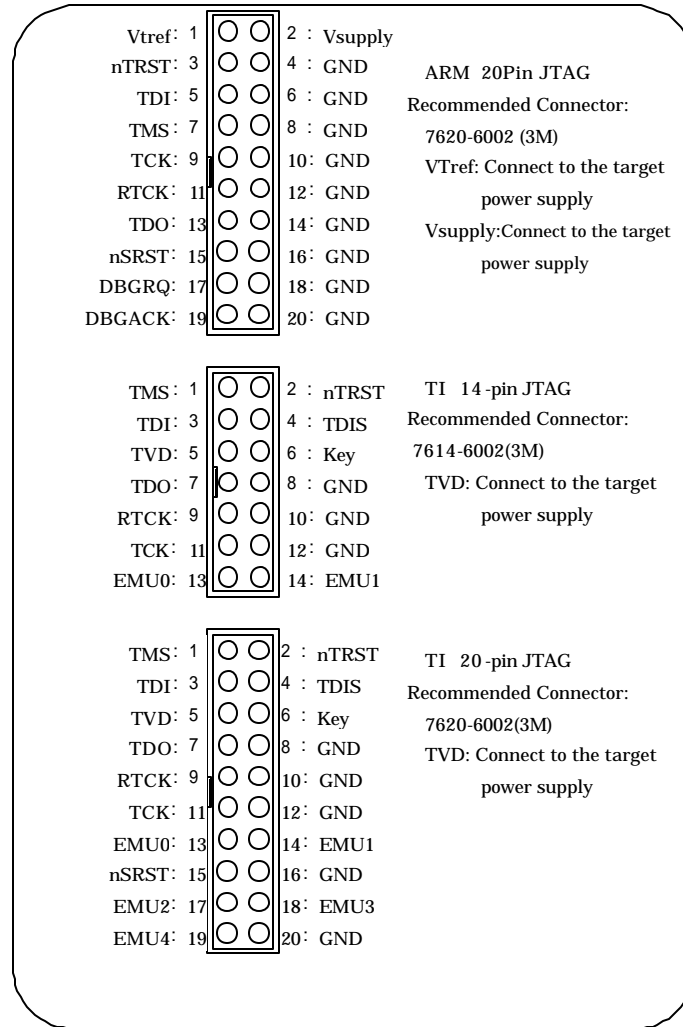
Vtref: 1
2 : Vsupply
nTRST: 3
4 : GND
TDI: 5
6 : GND
TMS: 7
8 : GND
TCK: 9
10: GND
RTCK: 11
12: GND
TDO: 13
14: GND
nSRST: 15
16: GND
DBGRQ: 17
18: GND
DBGACK: 19
20: GND

ARM 20Pin JTAG
Recommended Connector:
7620-6002 (3M)
VTref: Connect to the target power supply
Vsupply:Connect to the target power supply

TMS: 1
2 : nTRST
TDI: 3
4 : TDIS
TVD: 5
6 : Key
TDO: 7
8 : GND
RTCK: 9
10: GND
TCK: 11
12: GND
EMU0: 13
14: EMU1

TI 14-pin JTAG
Recommended Connector:
7614-6002(3M)
TVD: Connect to the target power supply

TMS: 1
2 : nTRST
TDI: 3
4 : TDIS
TVD: 5
6 : Key
TDO: 7
8 : GND
RTCK: 9
10: GND
TCK: 11
12: GND
EMU0: 13
14: EMU1
nSRST: 15
16: GND
EMU2: 17
18: EMU3
EMU4: 19
20: GND

TI 20-pin JTAG
Recommended Connector:
7620-6002(3M)
TVD: Connect to the target power supply